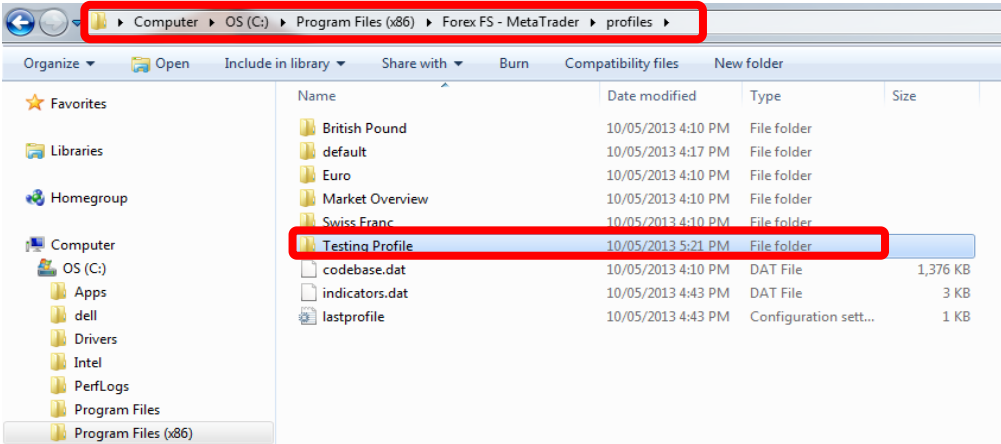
Computer ▸ OS (C:) ▸ Program Files (x86) ▸ Forex FS - MetaTrader ▸ profiles ▸

Organize ▾ Open Include in library ▾ Share with ▾ Burn Compatibility files New folder

Favorites

Libraries

Homegroup

Computer
OS (C:)
Apps
dell
Drivers
Intel
PerfLogs
Program Files
Program Files (x86)

| Name | Date modified | Type | Size |
|---|---|---|---|
| British Pound | 10/05/2013 4:10 PM | File folder | |
| default | 10/05/2013 4:17 PM | File folder | |
| Euro | 10/05/2013 4:10 PM | File folder | |
| Market Overview | 10/05/2013 4:10 PM | File folder | |
| Swiss Franc | 10/05/2013 4:10 PM | File folder | |
| Testing Profile | 10/05/2013 5:21 PM | File folder | |
| codebase.dat | 10/05/2013 4:10 PM | DAT File | 1,376 KB |
| indicators.dat | 10/05/2013 4:43 PM | DAT File | 3 KB |
| lastprofile | 10/05/2013 4:43 PM | Configuration sett... | 1 KB |